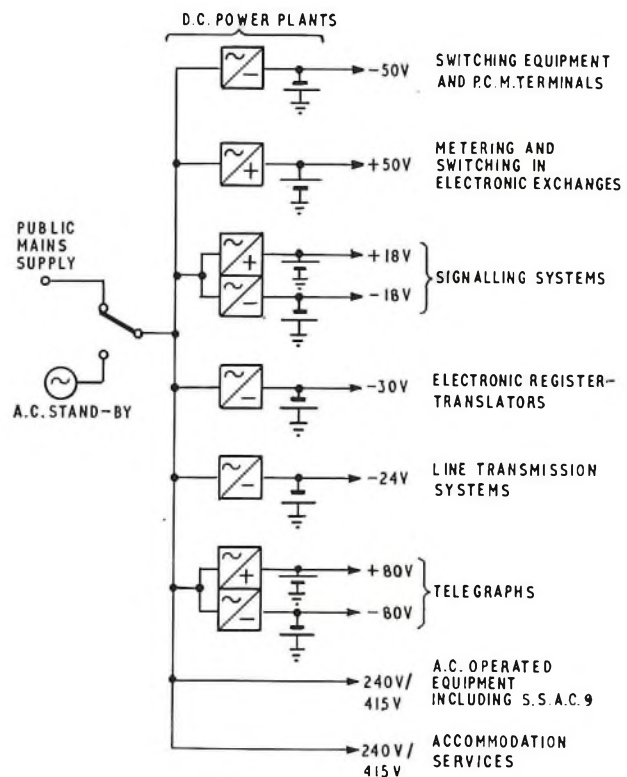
D.C. POWER PLANTS

PUBLIC MAINS SUPPLY

A.C. STAND-BY

−50V SWITCHING EQUIPMENT AND P.C.M. TERMINALS

+50V METERING AND SWITCHING IN ELECTRONIC EXCHANGES

+18V
−18V
SIGNALLING SYSTEMS

−30V ELECTRONIC REGISTER-TRANSLATORS

−24V LINE TRANSMISSION SYSTEMS

+80V
−80V
TELEGRAPHS

240V/415V A.C. OPERATED EQUIPMENT INCLUDING S.S.A.C.9

240V/415V ACCOMMODATION SERVICES